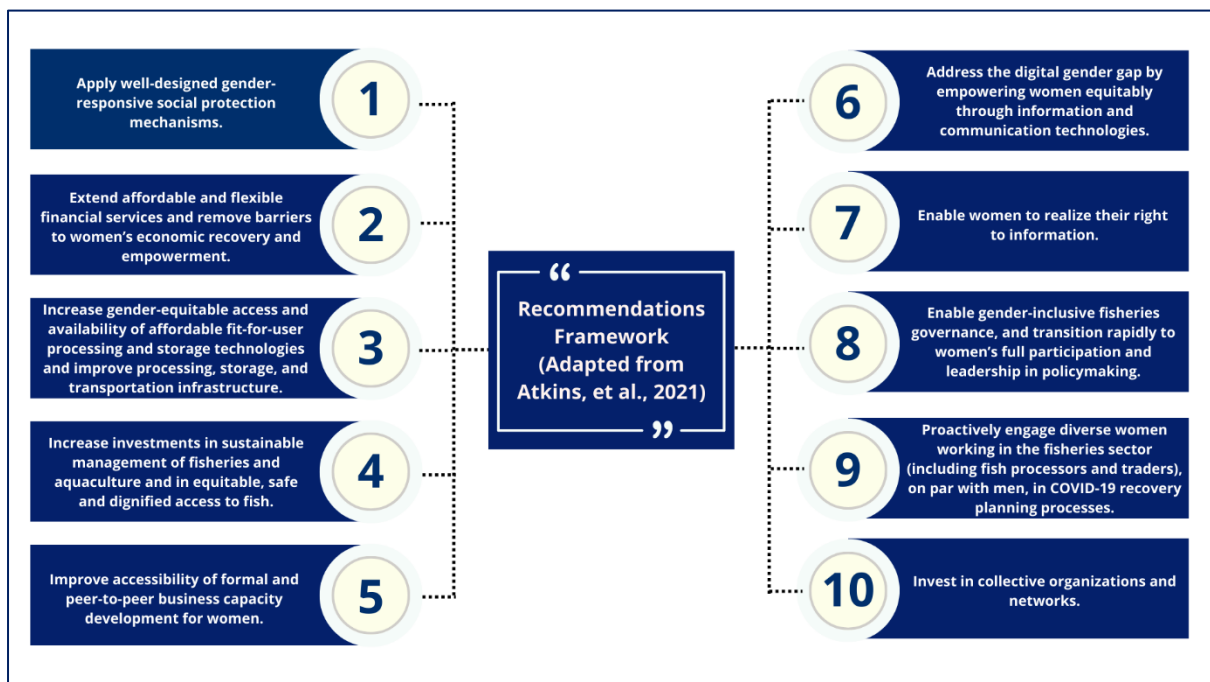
“

Recommendations Framework (Adapted from Atkins, et al., 2021)

”

Apply well-designed gender-responsive social protection mechanisms.

1

Extend affordable and flexible financial services and remove barriers to women's economic recovery and empowerment.

2

Increase gender-equitable access and availability of affordable fit-for-user processing and storage technologies and improve processing, storage, and transportation infrastructure.

3

Increase investments in sustainable management of fisheries and aquaculture and in equitable, safe and dignified access to fish.

4

Improve accessibility of formal and peer-to-peer business capacity development for women.

5

6

Address the digital gender gap by empowering women equitably through information and communication technologies.

7

Enable women to realize their right to information.

8

Enable gender-inclusive fisheries governance, and transition rapidly to women's full participation and leadership in policymaking.

9

Proactively engage diverse women working in the fisheries sector (including fish processors and traders), on par with men, in COVID-19 recovery planning processes.

10

Invest in collective organizations and networks.